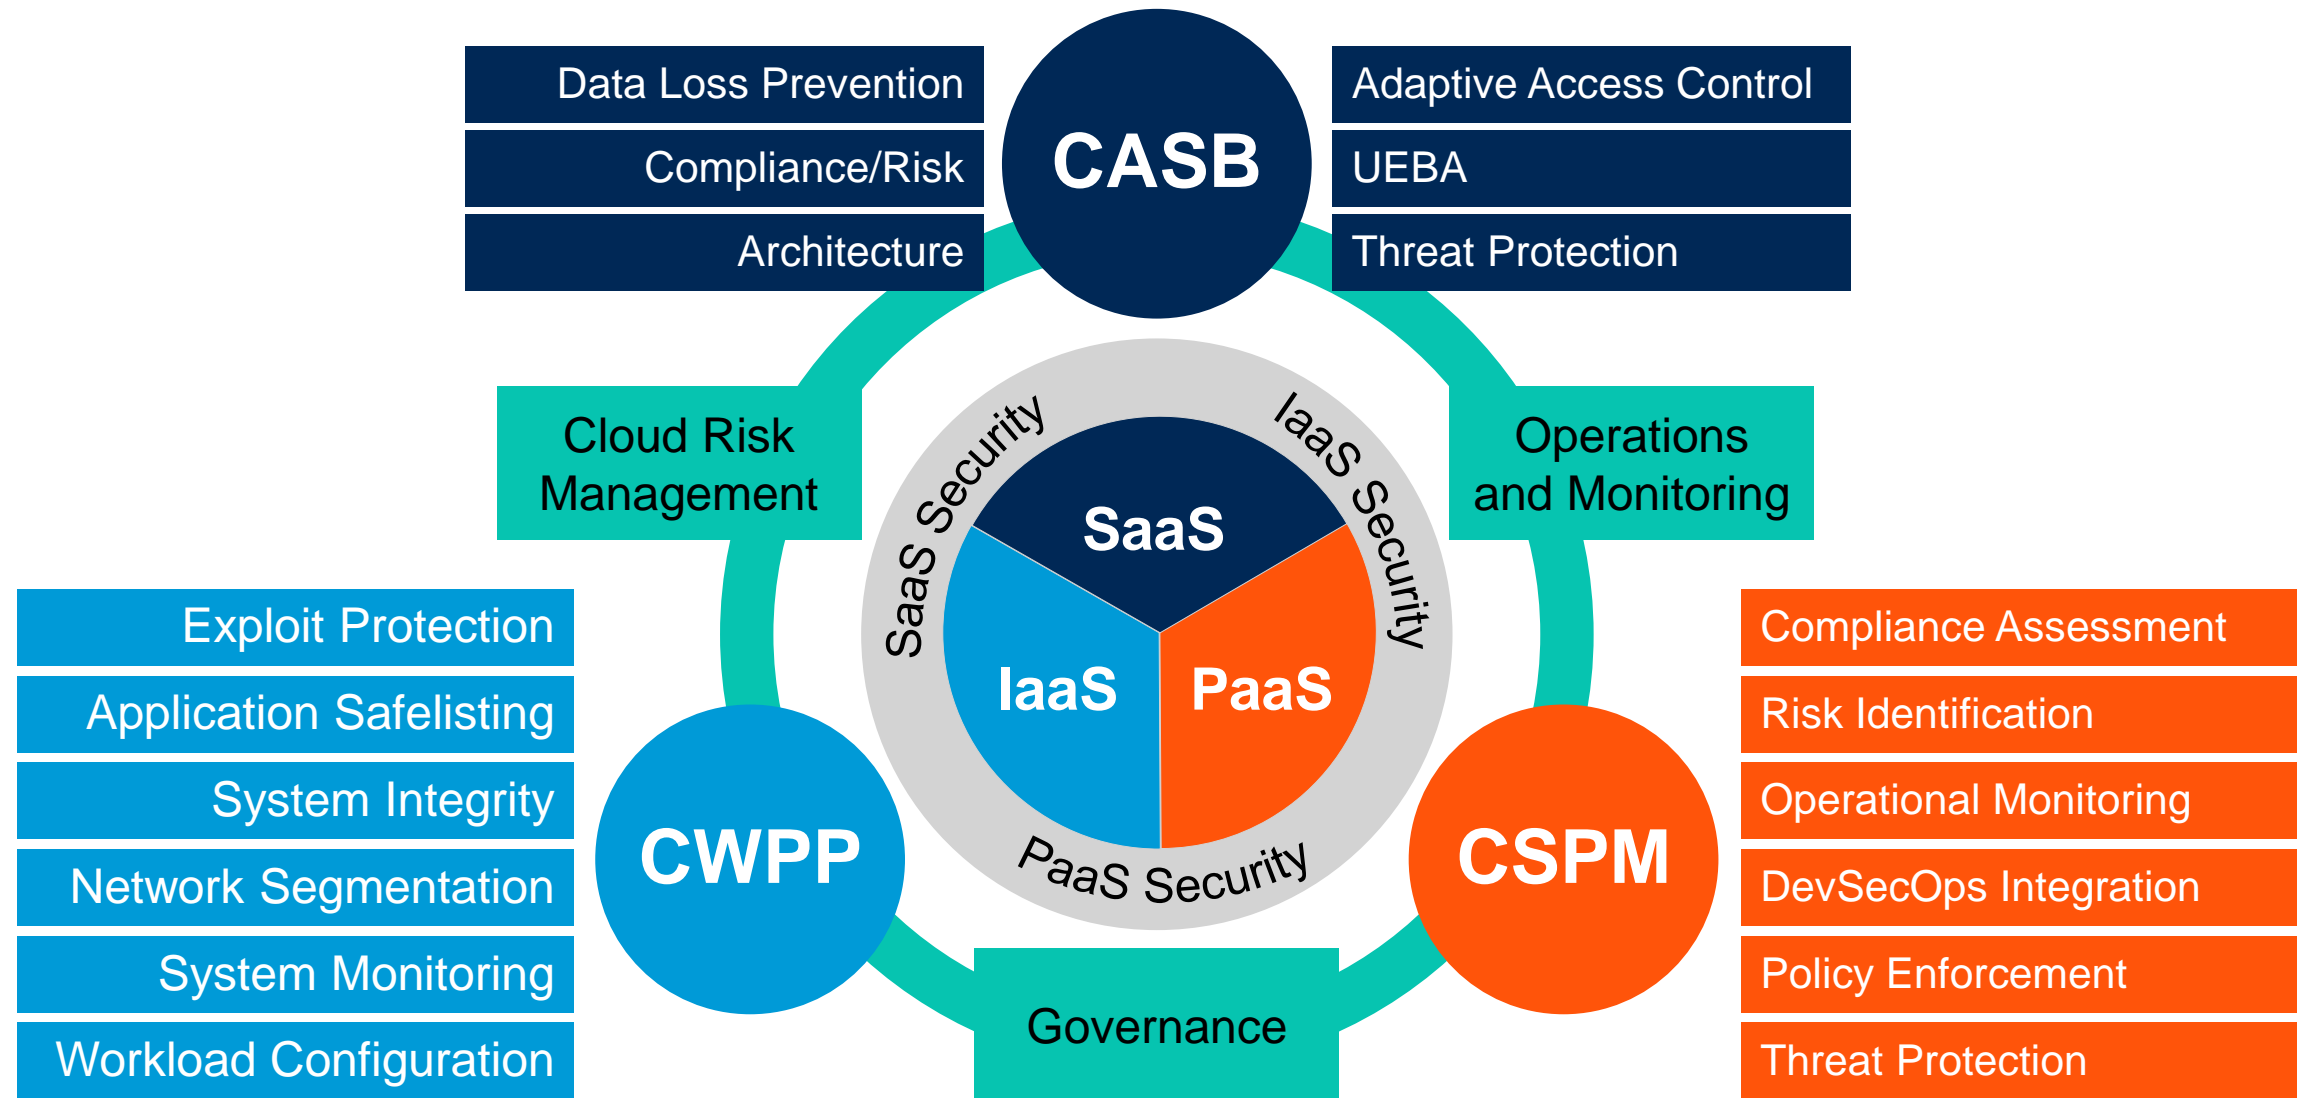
Data Loss Prevention
Compliance/Risk
Architecture

CASB

Adaptive Access Control
UEBA
Threat Protection

Cloud Risk Management

Operations and Monitoring

SaaS Security
IaaS Security
PaaS Security

SaaS
IaaS
PaaS

Exploit Protection
Application Safelisting
System Integrity
Network Segmentation
System Monitoring
Workload Configuration

CWPP

Governance

CSPM

Compliance Assessment
Risk Identification
Operational Monitoring
DevSecOps Integration
Policy Enforcement
Threat Protection